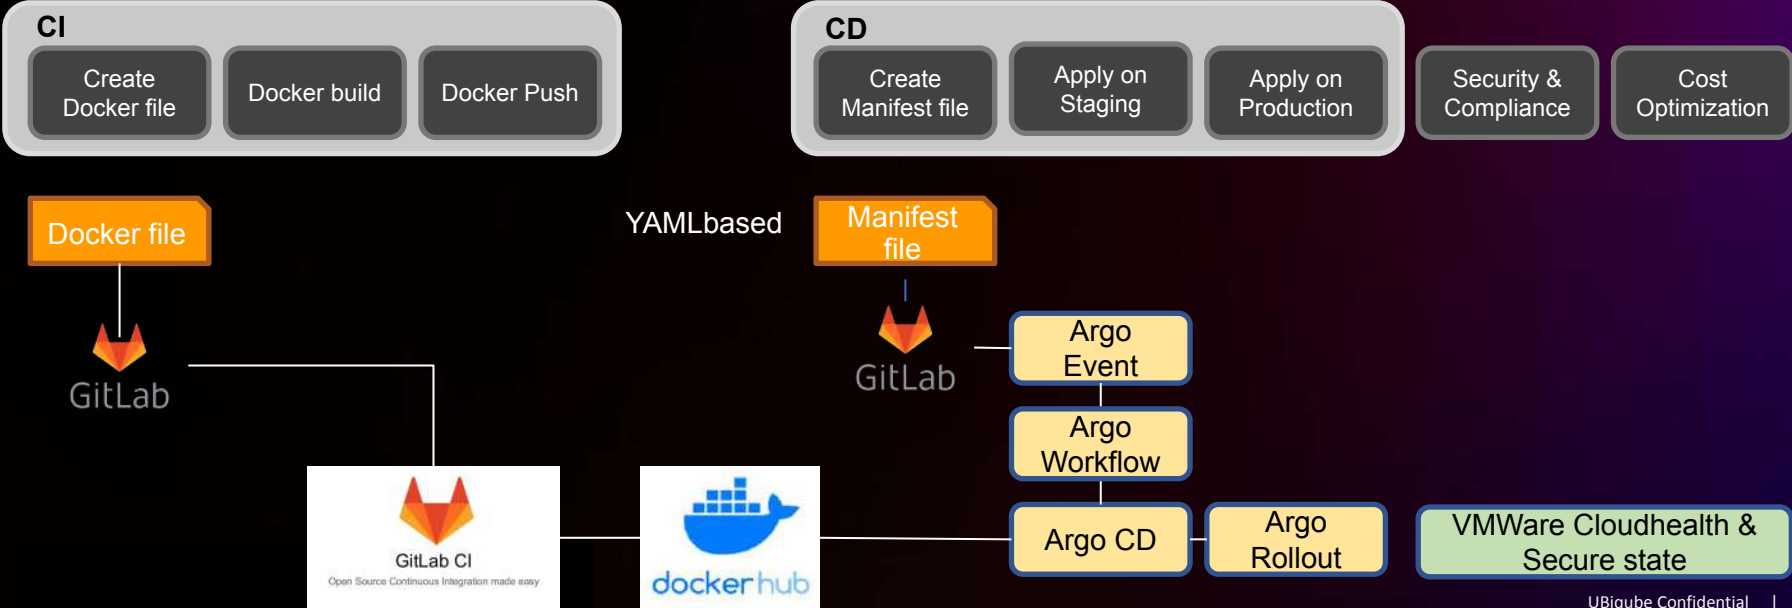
CI

Create Docker file

Docker build

Docker Push

CD

Create Manifest file

Apply on Staging

Apply on Production

Security & Compliance

Cost Optimization

Docker file

GitLab

YAMLbased

Manifest file

GitLab

Argo Event

Argo Workflow

Argo CD

Argo Rollout

VMWare Cloudhealth & Secure state

GitLab CI

Open Source Continuous Integration made easy

docker hub

UBiqube Confidential |